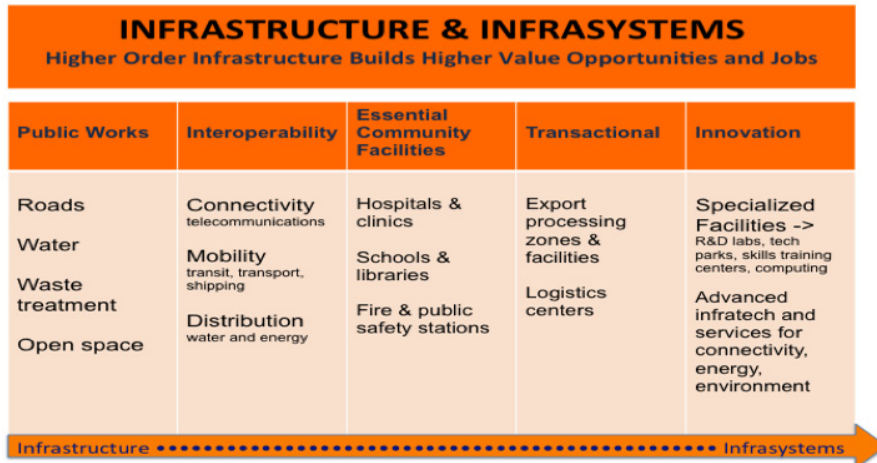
INFRASTRUCTURE & INFRASYSTEMS
Higher Order Infrastructure Builds Higher Value Opportunities and Jobs

| Public Works | Interoperability | Essential Community Facilities | Transactional | Innovation |
|---|---|---|---|---|
| Roads<br>Water<br>Waste treatment<br>Open space | Connectivity telecommunications<br>Mobility transit, transport, shipping<br>Distribution water and energy | Hospitals & clinics<br>Schools & libraries<br>Fire & public safety stations | Export processing zones & facilities<br>Logistics centers | Specialized Facilities -> R&D labs, tech parks, skills training centers, computing<br>Advanced infratech and services for connectivity, energy, environment |

Infrastructure •••••••••••••••••••••••••••••••••••••••••••••••••••••• Infrasystems